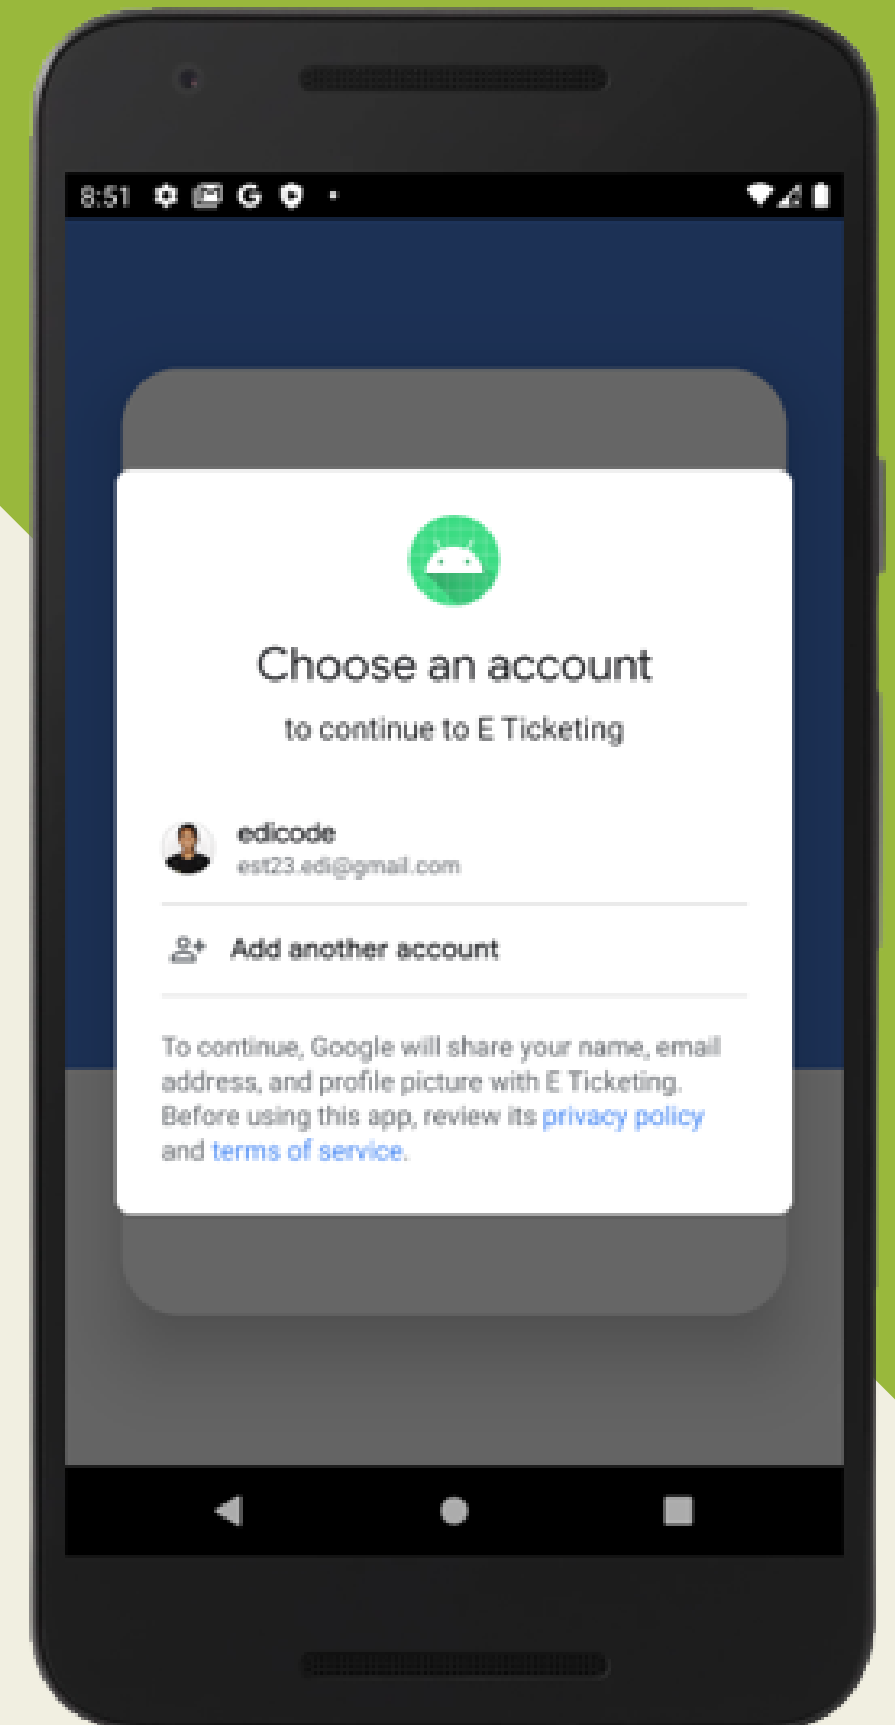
8:51 G

Choose an account

to continue to E Ticketing

edicode
est23.edi@gmail.com

Add another account

To continue, Google will share your name, email address, and profile picture with E Ticketing. Before using this app, review its privacy policy and terms of service.